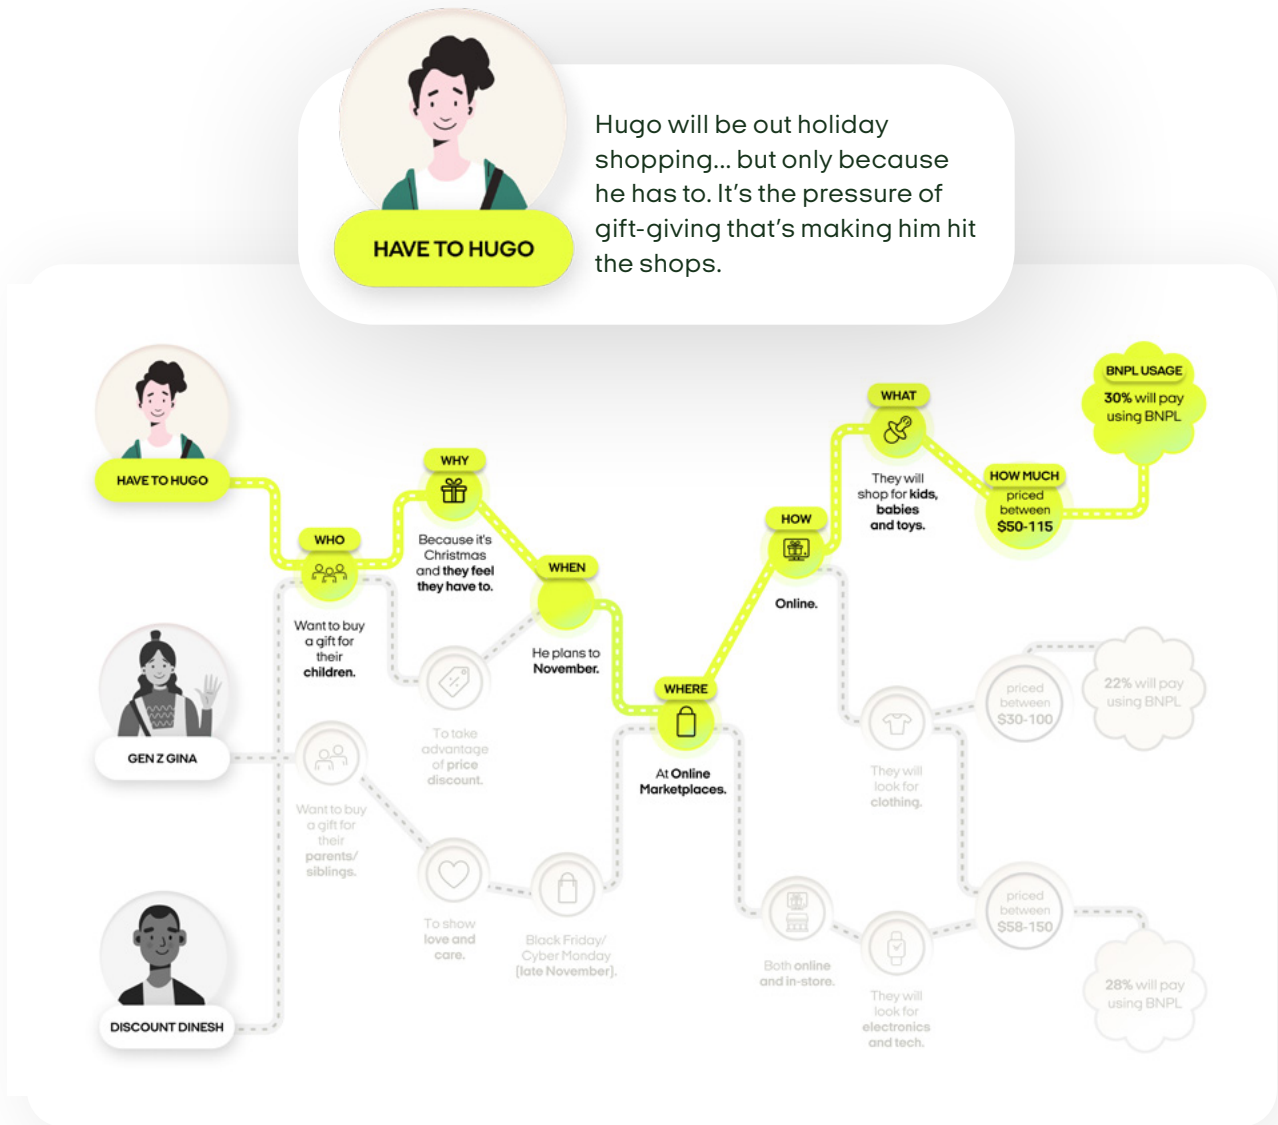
HAVE TO HUGO

Hugo will be out holiday shopping... but only because he has to. It's the pressure of gift-giving that's making him hit the shops.

HAVE TO HUGO

GEN Z GINA

DISCOUNT DINESH

WHO

Want to buy a gift for their children.

Want to buy a gift for their parents/ siblings.

WHY

Because it's Christmas and they feel they have to.

To take advantage of price discount.

To show love and care.

WHEN

He plans to November.

Black Friday/ Cyber Monday (late November).

WHERE

At Online Marketplaces.

HOW

Online.

Both online and in-store.

WHAT

They will shop for kids, babies and toys.

They will look for clothing.

They will look for electronics and tech.

HOW MUCH

priced between $50-115

priced between $30-100

priced between $58-150

BNPL USAGE

30% will pay using BNPL

22% will pay using BNPL

28% will pay using BNPL